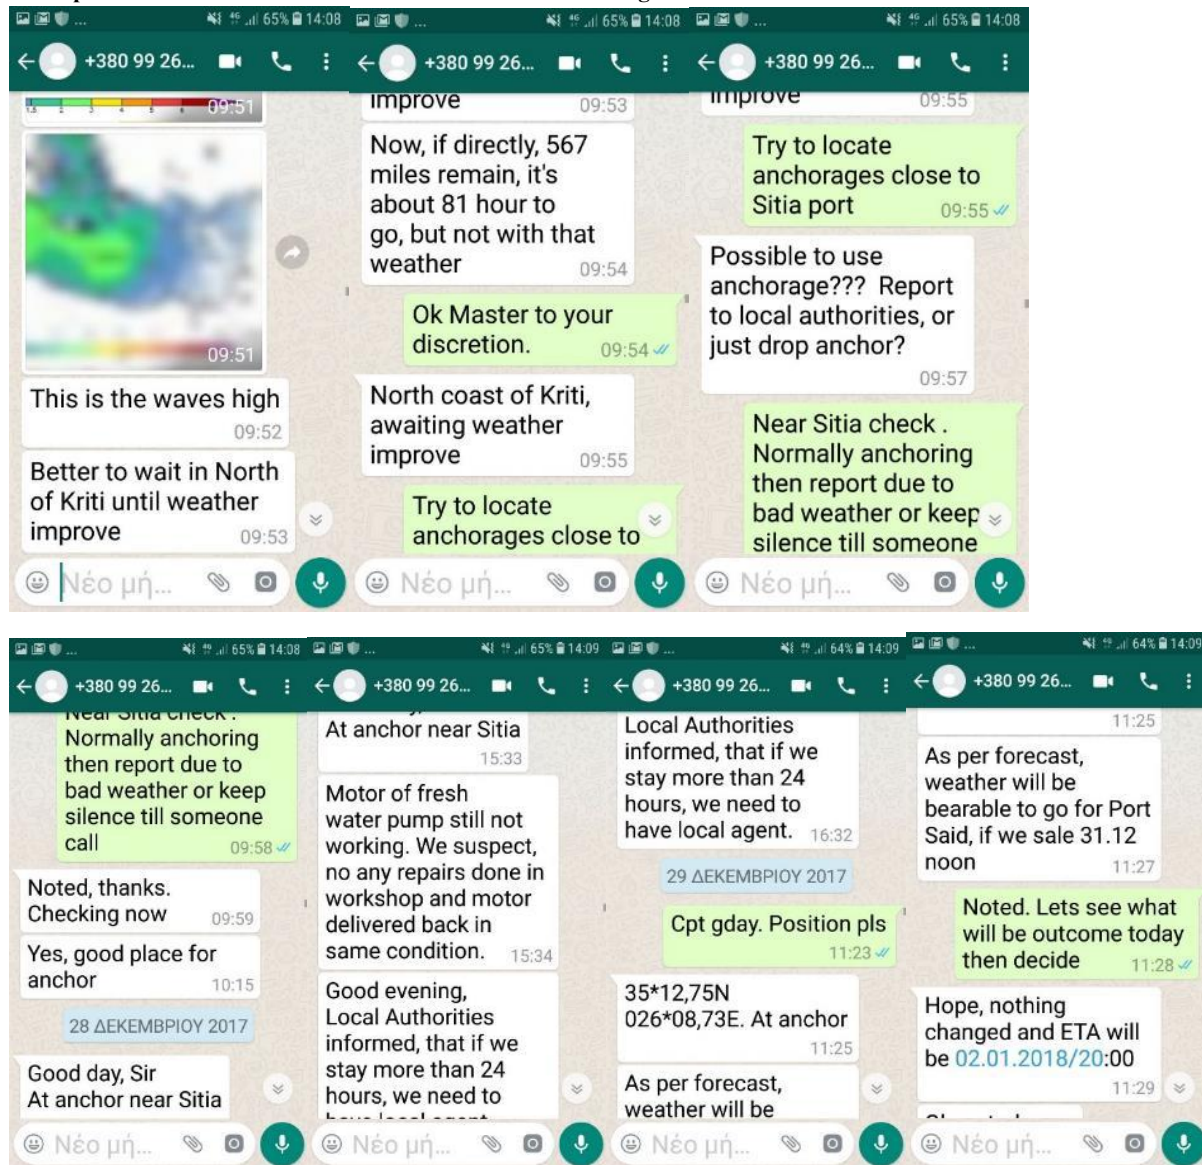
65% 14:08
+380 99 26...
09:51
09:51
This is the waves high 09:52
Better to wait in North of Kriti until weather improve 09:53
Νέο μή...

65% 14:08
+380 99 26...
improve 09:53
Now, if directly, 567 miles remain, it's about 81 hour to go, but not with that weather 09:54
Ok Master to your discretion. 09:54
North coast of Kriti, awaiting weather improve 09:55
Try to locate anchorages close to
Νέο μή...

65% 14:08
+380 99 26...
improve 09:55
Try to locate anchorages close to Sitia port 09:55
Possible to use anchorage??? Report to local authorities, or just drop anchor? 09:57
Near Sitia check . Normally anchoring then report due to bad weather or keep silence till someone
Νέο μή...

65% 14:08
+380 99 26...
Normally anchoring then report due to bad weather or keep silence till someone call 09:58
Noted, thanks. Checking now 09:59
Yes, good place for anchor 10:15
28 ΔΕΚΕΜΒΡΙΟΥ 2017
Good day, Sir At anchor near Sitia
Νέο μή...

65% 14:09
+380 99 26...
At anchor near Sitia 15:33
Motor of fresh water pump still not working. We suspect, no any repairs done in workshop and motor delivered back in same condition. 15:34
Good evening, Local Authorities informed, that if we stay more than 24 hours, we need to
Νέο μή...

64% 14:09
+380 99 26...
Local Authorities informed, that if we stay more than 24 hours, we need to have local agent. 16:32
29 ΔΕΚΕΜΒΡΙΟΥ 2017
Cpt gday. Position pls 11:23
35*12,75N 026*08,73E. At anchor 11:25
As per forecast, weather will be
Νέο μή...

64% 14:09
+380 99 26...
11:25
As per forecast, weather will be bearable to go for Port Said, if we sale 31.12 noon 11:27
Noted. Lets see what will be outcome today then decide 11:28
Hope, nothing changed and ETA will be 02.01.2018/20:00 11:29
Νέο μή...